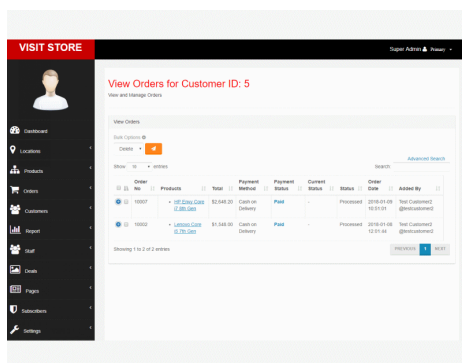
VISIT STORE

Super Admin Primary

Dashboard
Locations
Products
Orders
Customers
Report
Staff
Deals
Pages
Subscribers
Settings

View Orders for Customer ID: 5
View and Manage Orders

View Orders

Bulk Options
Delete

Show 10 entries

Advanced Search

Search:

| | Order No | Products | Total | Payment Method | Payment Status | Current Status | Status | Order Date | Added By |
|---|---|---|---|---|---|---|---|---|---|
| | 10007 | • HP Envy Core i7 8th Gen | $2,548.20 | Cash on Delivery | Paid | - | Processed | 2018-01-09 10:31:01 | Test Customer2 @testcustomer2 |
| | 10003 | • Lenovo Core i5 7th Gen | $1,348.00 | Cash on Delivery | Paid | - | Processed | 2018-01-08 12:01:44 | Test Customer2 @testcustomer2 |

Showing 1 to 2 of 2 entries

PREVIOUS 1 NEXT